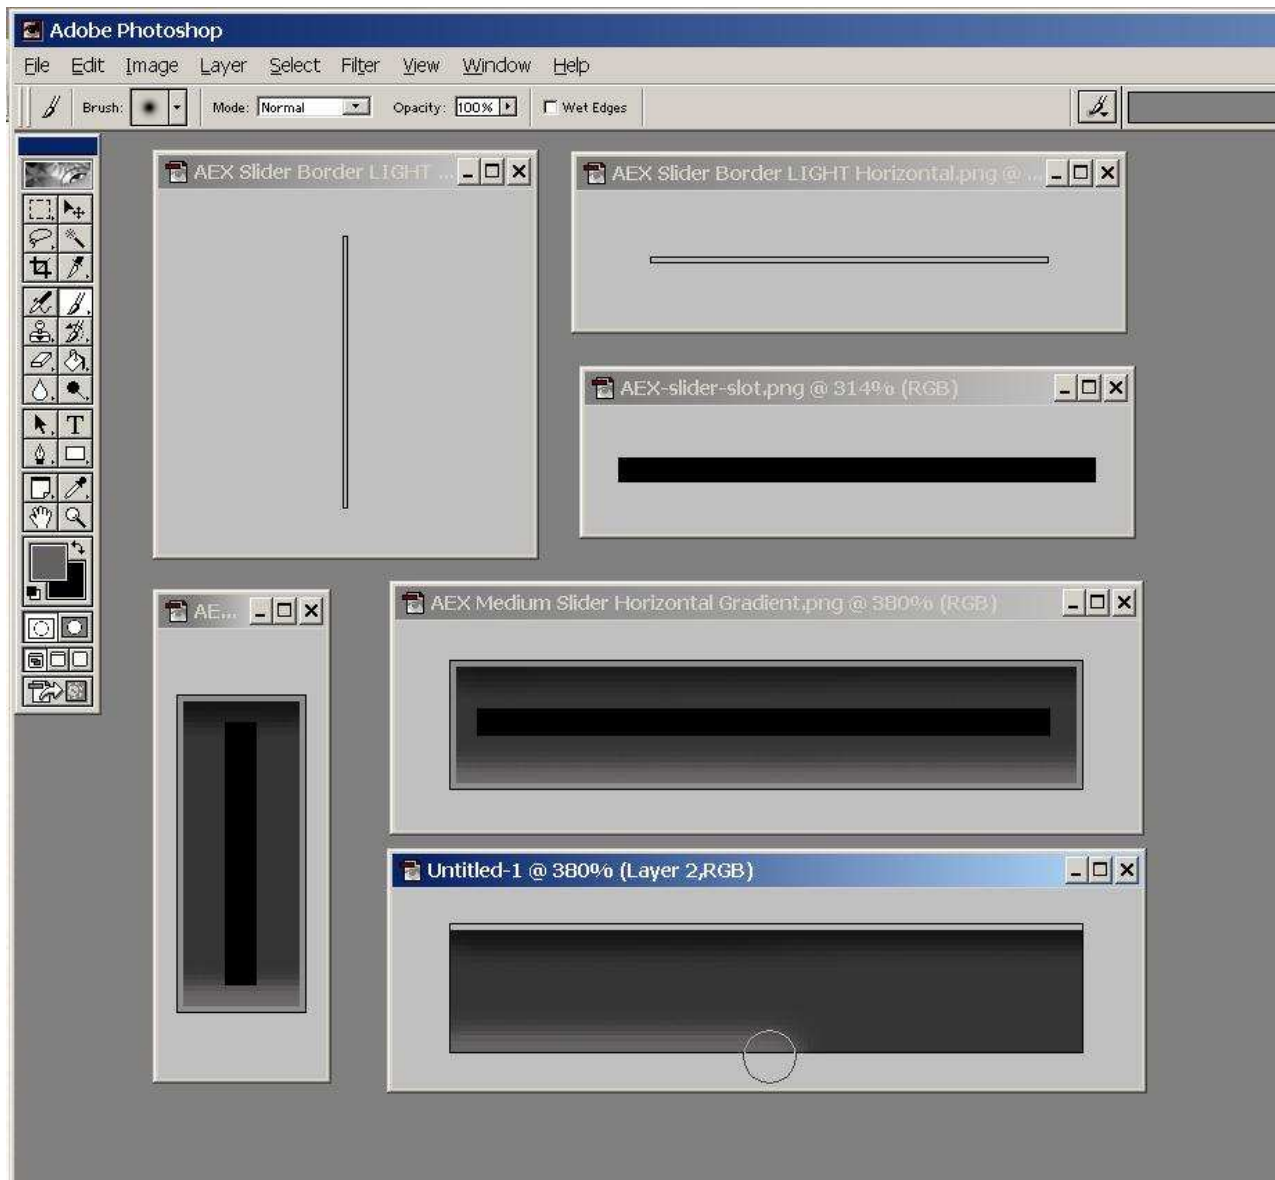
Adobe Photoshop

File Edit Image Layer Select Filter View Window Help

Brush: Mode: Normal Opacity: 100% Wet Edges

AEX Slider Border LIGHT ...

AEX Slider Border LIGHT Horizontal.png @ ...

AEX-slider-slot.png @ 314% (RGB)

AE...

AEX Medium Slider Horizontal Gradient.png @ 380% (RGB)

Untitled-1 @ 380% (Layer 2,RGB)